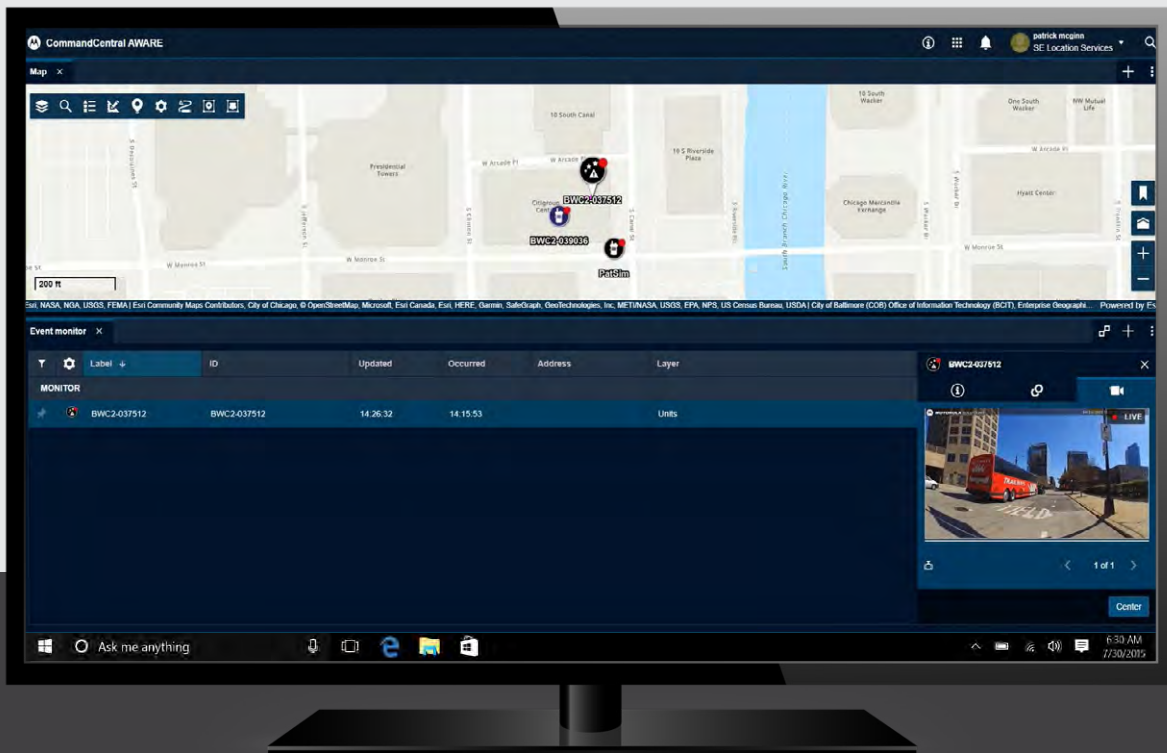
CommandCentral AWARE

patrick mcginn
SE Location Services

Map ×

10 South Canal
10 South Wacker
One South Wacker
NW Mutual Life
Presidential Towers
W Arcade Pl
W Arcade Pl
10 S Riverside Plaza
W Arcade Pl
Citigroup Center
BWC2-037512
BWC2-039036
PatSim
Chicago Mercantile Exchange
Hyatt Center
S Desplaines St
S Jefferson St
S Clinton St
S Canal St
S Riverside Plz
South Branch Chicago River
S Wacker Dr
S Franklin St
W Monroe St
W Monroe St
W Monroe St
200 ft

Esri, NASA, NGA, USGS, FEMA | Esri Community Maps Contributors, City of Chicago, © OpenStreetMap, Microsoft, Esri Canada, Esri, HERE, Garmin, SafeGraph, GeoTechnologies, Inc, METI/NASA, USGS, EPA, NPS, US Census Bureau, USDA | City of Baltimore (COB) Office of Information Technology (BCIT), Enterprise Geographi... Powered by Es

Event monitor ×

| Label | ID | Updated | Occurred | Address | Layer |
|---|---|---|---|---|---|
| MONITOR | | | | | |
| BWC2-037512 | BWC2-037512 | 14:26:32 | 14:15:53 | | Units |

BWC2-037512
LIVE
1 of 1
Center

Ask me anything
6:30 AM
7/30/2015